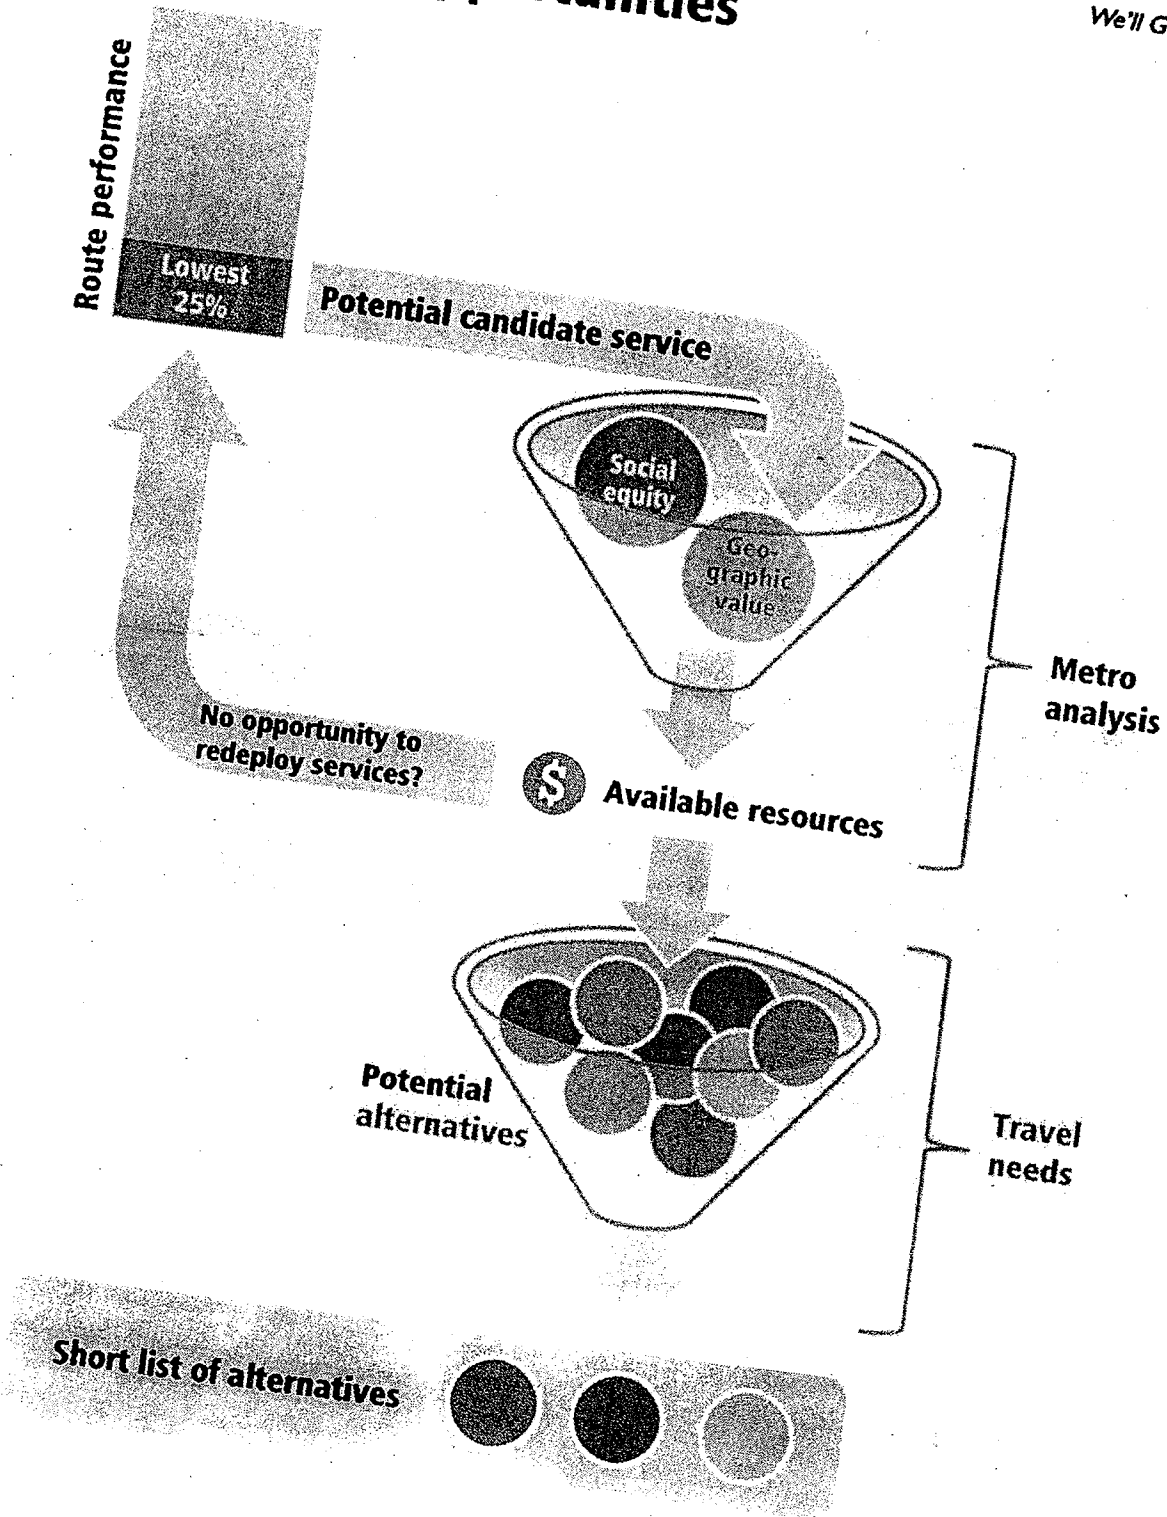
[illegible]unities

We'll G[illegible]

Route performance

Lowest 25%

Potential candidate service

Social equity

Geographic value

Metro analysis

No opportunity to redeploy services?

$ Available resources

Potential alternatives

Travel needs

Short list of alternatives